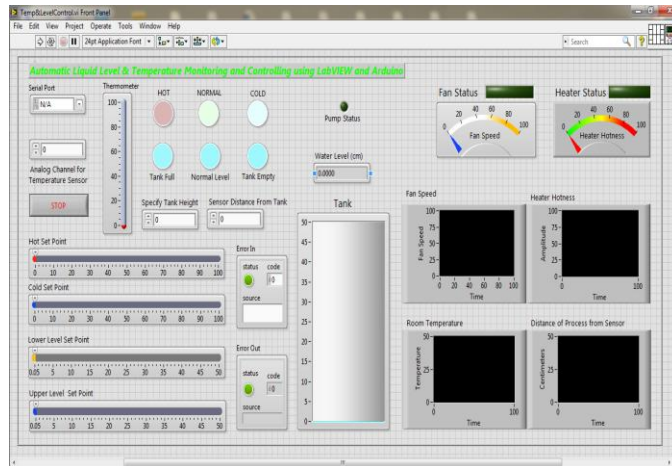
Temp&LevelControl.vi Front Panel

File Edit View Project Operate Tools Window Help

24pt Application Font

Search

Automatic Liquid Level & Temperature Monitoring and Controlling using LabVIEW and Arduino

Serial Port

N/A

Thermometer

100
80
60
40
20
0

HOT NORMAL COLD

Pump Status

Fan Status

Heater Status

0 20 40 60 80 100
Fan Speed

0 20 40 60 80 100
Heater Hotness

0

Analog Channel for Temperature Sensor

STOP

Tank Full Normal Level Tank Empty

Water Level (cm)

0.0000

Specify Tank Height

0

Sensor Distance From Tank

0

Tank

50
45
40
35
30
25
20
15
10
5
0

Fan Speed

100
75
50
25
0
0 20 40 60 80 100
Fan Speed
Time

Heater Hotness

100
75
50
25
0
0 100
Amplitude
Time

Hot Set Point

0 10 20 30 40 50 60 70 80 90 100

Cold Set Point

0 10 20 30 40 50 60 70 80 90 100

Error In

status code

0

source

Lower Level Set Point

0.05 5 10 15 20 25 30 35 40 45 50

Error Out

status code

0

source

Upper Level Set Point

0.05 5 10 15 20 25 30 35 40 45 50

Room Temperature

50
25
0
0 100
Temperature
Time

Distance of Process from Sensor

50
25
0
0 100
Centimeters
Time